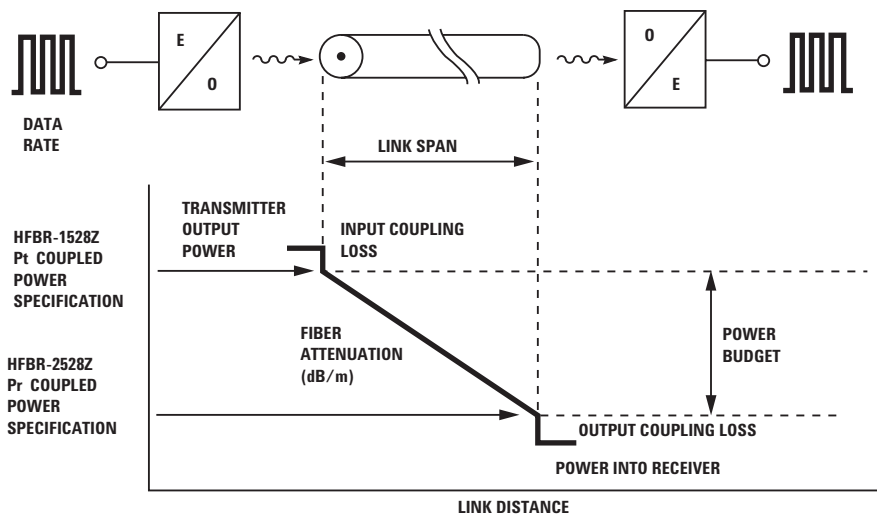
E
O

O
E

DATA RATE

LINK SPAN

TRANSMITTER OUTPUT POWER

INPUT COUPLING LOSS

HFBR-1528Z Pt COUPLED POWER SPECIFICATION

FIBER ATTENUATION (dB/m)

POWER BUDGET

HFBR-2528Z Pr COUPLED POWER SPECIFICATION

OUTPUT COUPLING LOSS

POWER INTO RECEIVER

LINK DISTANCE